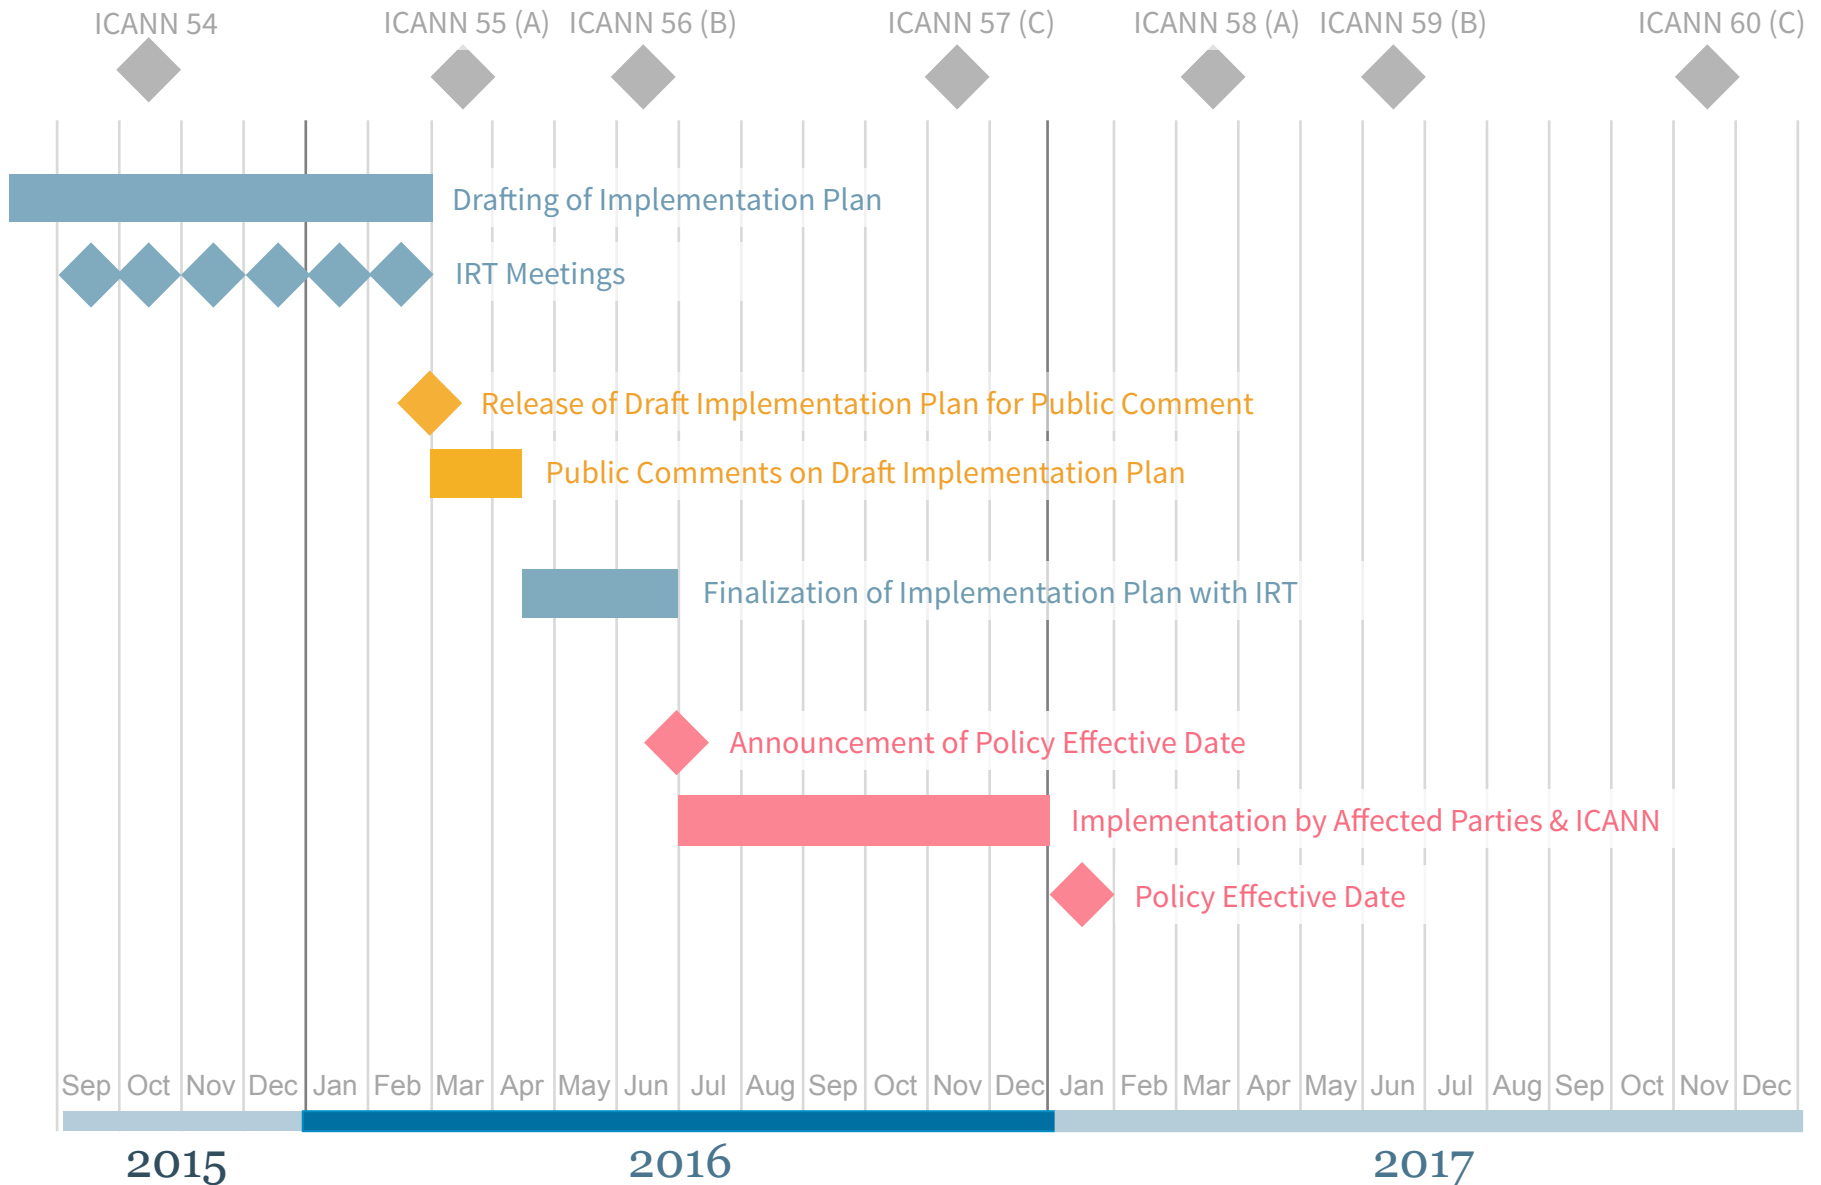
ICANN 54 ICANN 55 (A) ICANN 56 (B) ICANN 57 (C) ICANN 58 (A) ICANN 59 (B) ICANN 60 (C)

Drafting of Implementation Plan

IRT Meetings

Release of Draft Implementation Plan for Public Comment

Public Comments on Draft Implementation Plan

Finalization of Implementation Plan with IRT

Announcement of Policy Effective Date

Implementation by Affected Parties & ICANN

Policy Effective Date

Sep Oct Nov Dec Jan Feb Mar Apr May Jun Jul Aug Sep Oct Nov Dec Jan Feb Mar Apr May Jun Jul Aug Sep Oct Nov Dec

2015 2016 2017